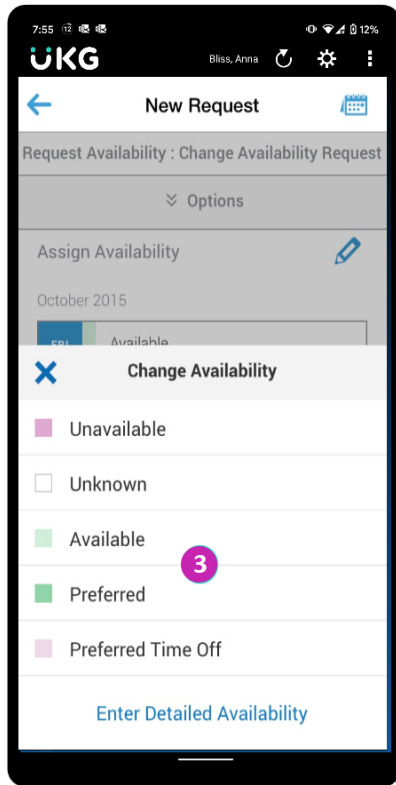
7:55 12%

UKG Bliss, Anna

New Request

Request Availability : Change Availability Request

Options

Assign Availability

October 2015

FRI Available

Change Availability

Unavailable

Unknown

Available

3

Preferred

Preferred Time Off

Enter Detailed Availability